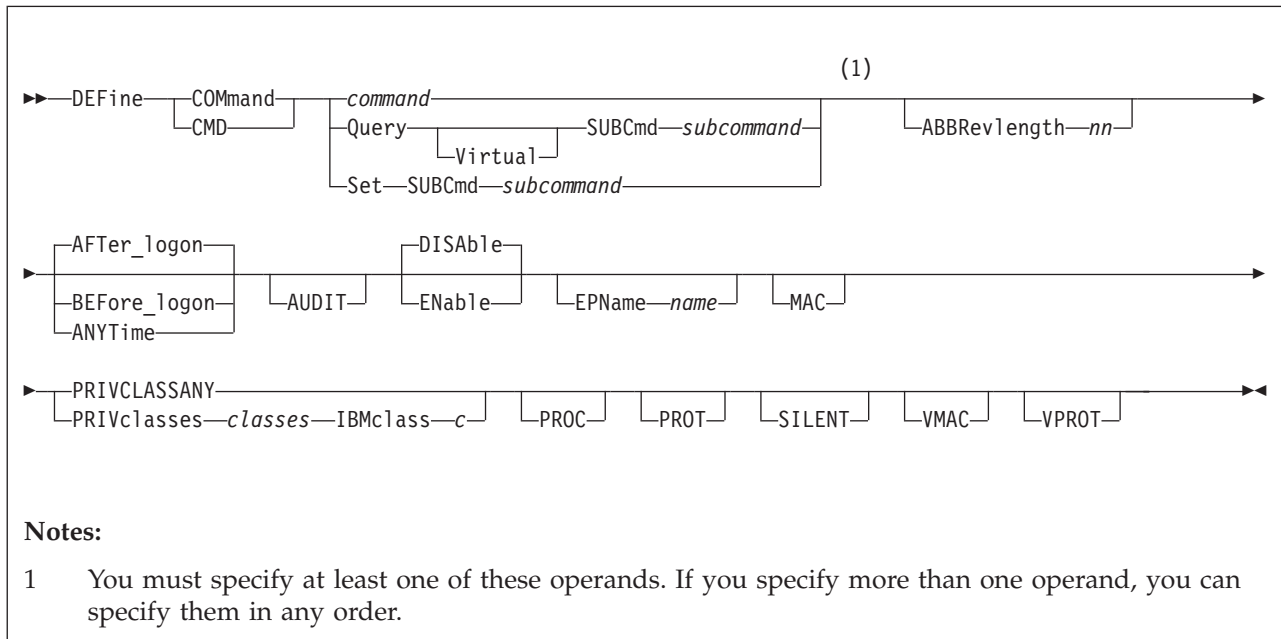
DEFine COMmand CMD command Query Virtual SUBCmd subcommand Set SUBCmd subcommand (1) ABBRevlength nn

AFTer_logon BEFore_logon ANYTime AUDIT DISAble ENable EPName name MAC

PRIVCLASSANY PRIVclasses classes IBMclass c PROC PROT SILENT VMAC VPROT

**Notes:**

1 You must specify at least one of these operands. If you specify more than one operand, you can specify them in any order.